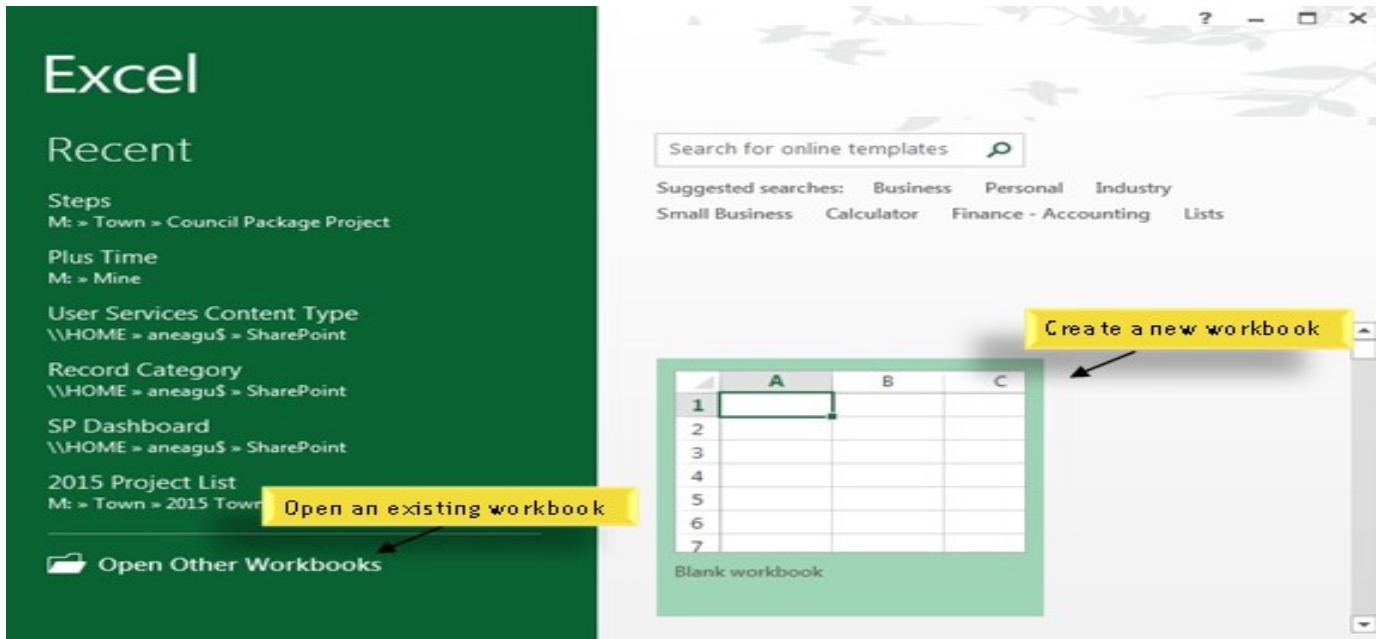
Excel

Recent

Steps
M: » Town » Council Package Project

Plus Time
M: » Mine

User Services Content Type
\\HOME » aneagu$ » SharePoint

Record Category
\\HOME » aneagu$ » SharePoint

SP Dashboard
\\HOME » aneagu$ » SharePoint

2015 Project List
M: » Town » 2015 Town

Open an existing workbook

Open Other Workbooks

? — □ ×

Search for online templates

Suggested searches: Business Personal Industry
Small Business Calculator Finance - Accounting Lists

Create a new workbook

| | A | B | C |
|---|---|---|---|
| 1 | | | |
| 2 | | | |
| 3 | | | |
| 4 | | | |
| 5 | | | |
| 6 | | | |
| 7 | | | |

Blank workbook